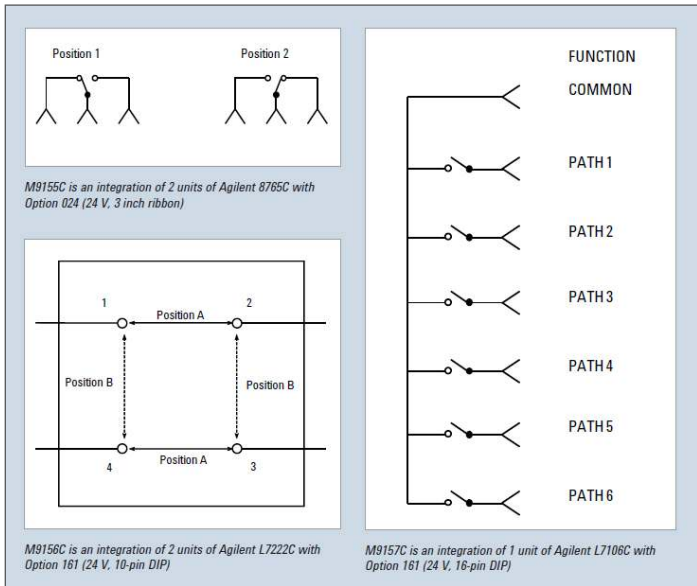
Position 1

Position 2

M9155C is an integration of 2 units of Agilent 8765C with Option 024 (24 V, 3 inch ribbon)

1

Position A

2

Position B

Position B

4

Position A

3

M9156C is an integration of 2 units of Agilent L7222C with Option 161 (24 V, 10-pin DIP)

FUNCTION

COMMON

PATH 1

PATH 2

PATH 3

PATH 4

PATH 5

PATH 6

M9157C is an integration of 1 unit of Agilent L7106C with Option 161 (24 V, 16-pin DIP)